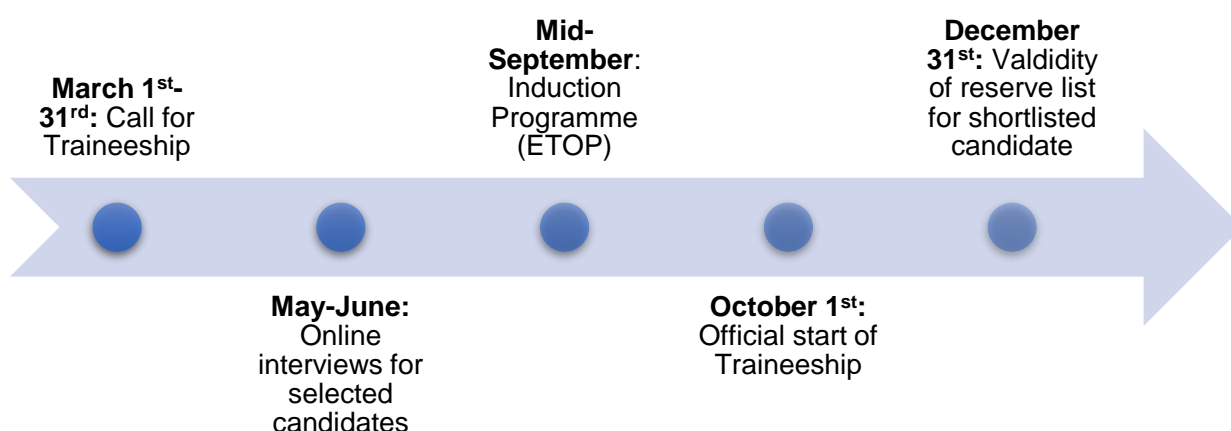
March 1st-31rd: Call for Traineeship

May-June: Online interviews for selected candidates

Mid-September: Induction Programme (ETOP)

October 1st: Official start of Traineeship

December 31st: Valdidity of reserve list for shortlisted candidate